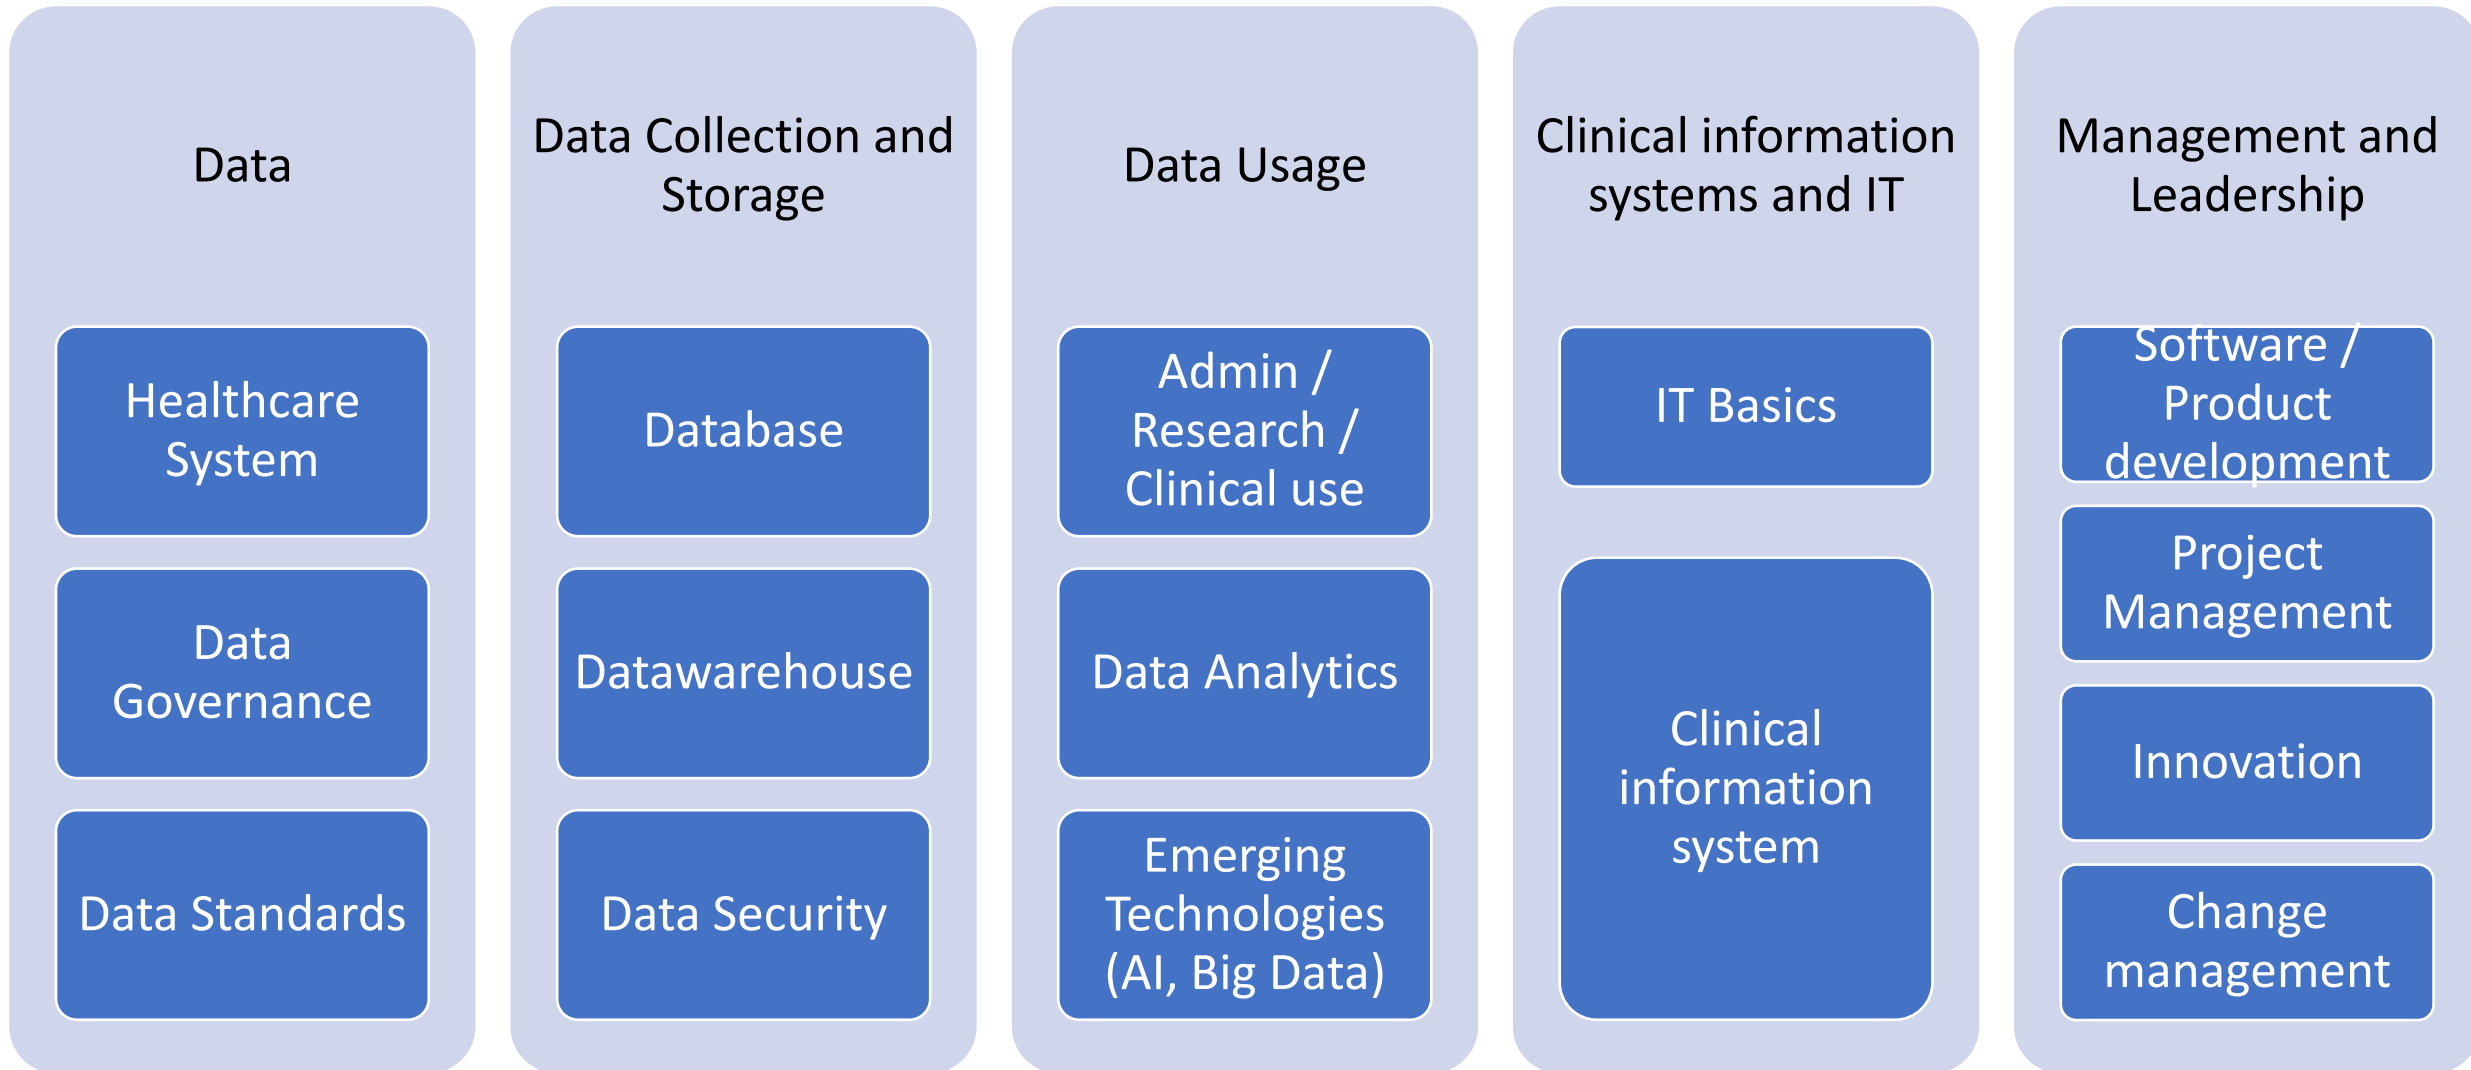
Data

Healthcare System

Data Governance

Data Standards

Data Collection and Storage

Database

Datawarehouse

Data Security

Data Usage

Admin / Research / Clinical use

Data Analytics

Emerging Technologies (AI, Big Data)

Clinical information systems and IT

IT Basics

Clinical information system

Management and Leadership

Software / Product development

Project Management

Innovation

Change management